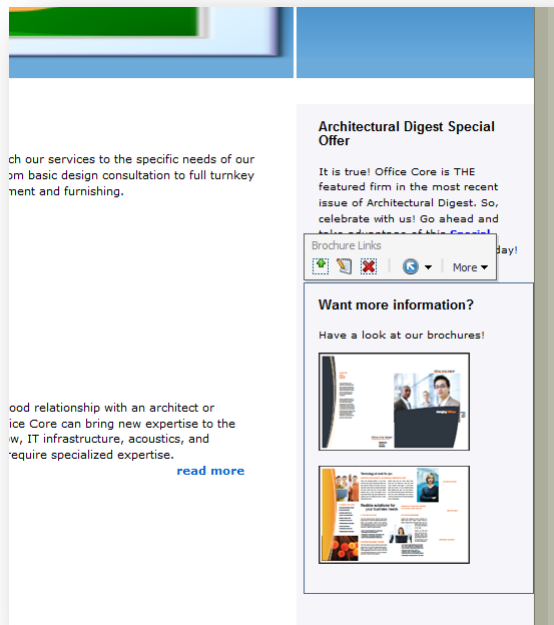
ch our services to the specific needs of our
om basic design consultation to full turnkey
ment and furnishing.

ood relationship with an architect or
ice Core can bring new expertise to the
w, IT infrastructure, acoustics, and
require specialized expertise.

read more

Architectural Digest Special Offer

It is true! Office Core is THE featured firm in the most recent issue of Architectural Digest. So, celebrate with us! Go ahead and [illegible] day!

Brochure Links

More

Want more information?

Have a look at our brochures!